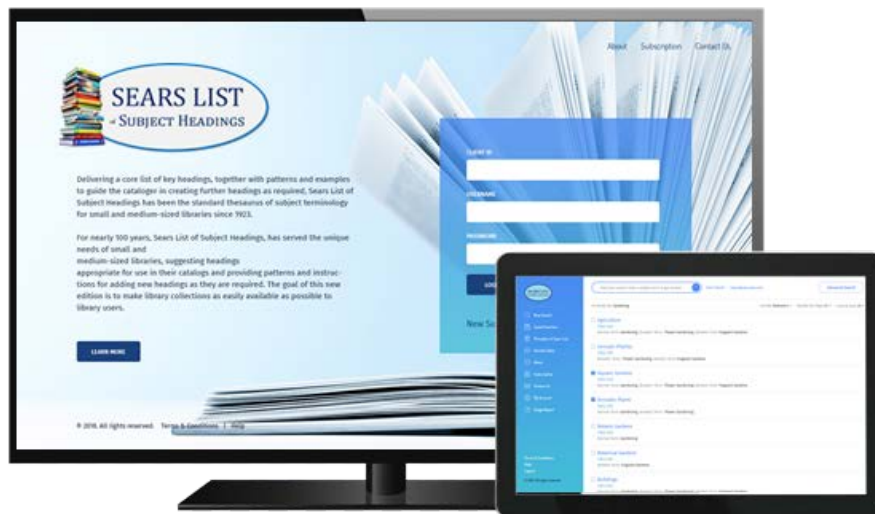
About Subscription Contact Us

SEARS LIST of SUBJECT HEADINGS

Delivering a core list of key headings, together with patterns and examples to guide the cataloger in creating further headings as required, Sears List of Subject Headings has been the standard thesaurus of subject terminology for small and medium-sized libraries since 1923.

For nearly 100 years, Sears List of Subject Headings, has served the unique needs of small and medium-sized libraries, suggesting headings appropriate for use in their catalogs and providing patterns and instructions for adding new headings as they are required. The goal of this new edition is to make library collections as easily available as possible to library users.

LEARN MORE

CLIENT ID

USERNAME

PASSWORD

New S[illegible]

© 2018. All rights reserved. Terms & Conditions | Help

Agriculture

Animals Plants

Aquatic Animals

Aquatic Plants

Botanic Gardens

Botanical Gardens

Buildings

Advanced Search